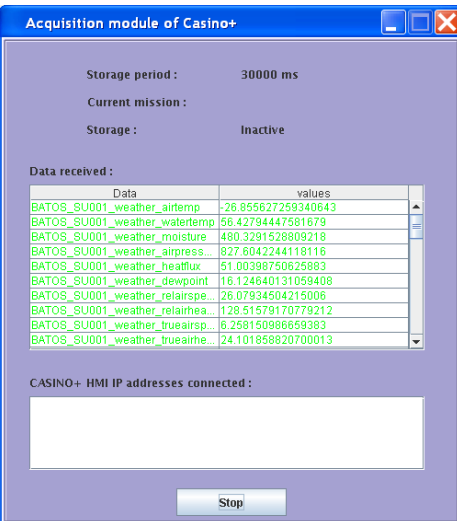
Acquisition module of Casino+

Storage period : 30000 ms

Current mission :

Storage : Inactive

Data received :

| Data | values |
|---|---|
| BATOS_SU001_weather_airtemp | -26.855627259340643 |
| BATOS_SU001_weather_watertemp | 56.42794447581679 |
| BATOS_SU001_weather_moisture | 480.3291528809218 |
| BATOS_SU001_weather_airpress... | 827.6042244118116 |
| BATOS_SU001_weather_heatflux | 51.00398750625883 |
| BATOS_SU001_weather_dewpoint | 16.124640131059408 |
| BATOS_SU001_weather_relairspe... | 26.07934504215006 |
| BATOS_SU001_weather_relairhea... | 128.51579170779212 |
| BATOS_SU001_weather_trueairsp... | 6.258150986659383 |
| BATOS_SU001_weather_trueairhe... | 24.101858820700013 |

CASINO+ HMI IP addresses connected :

Stop